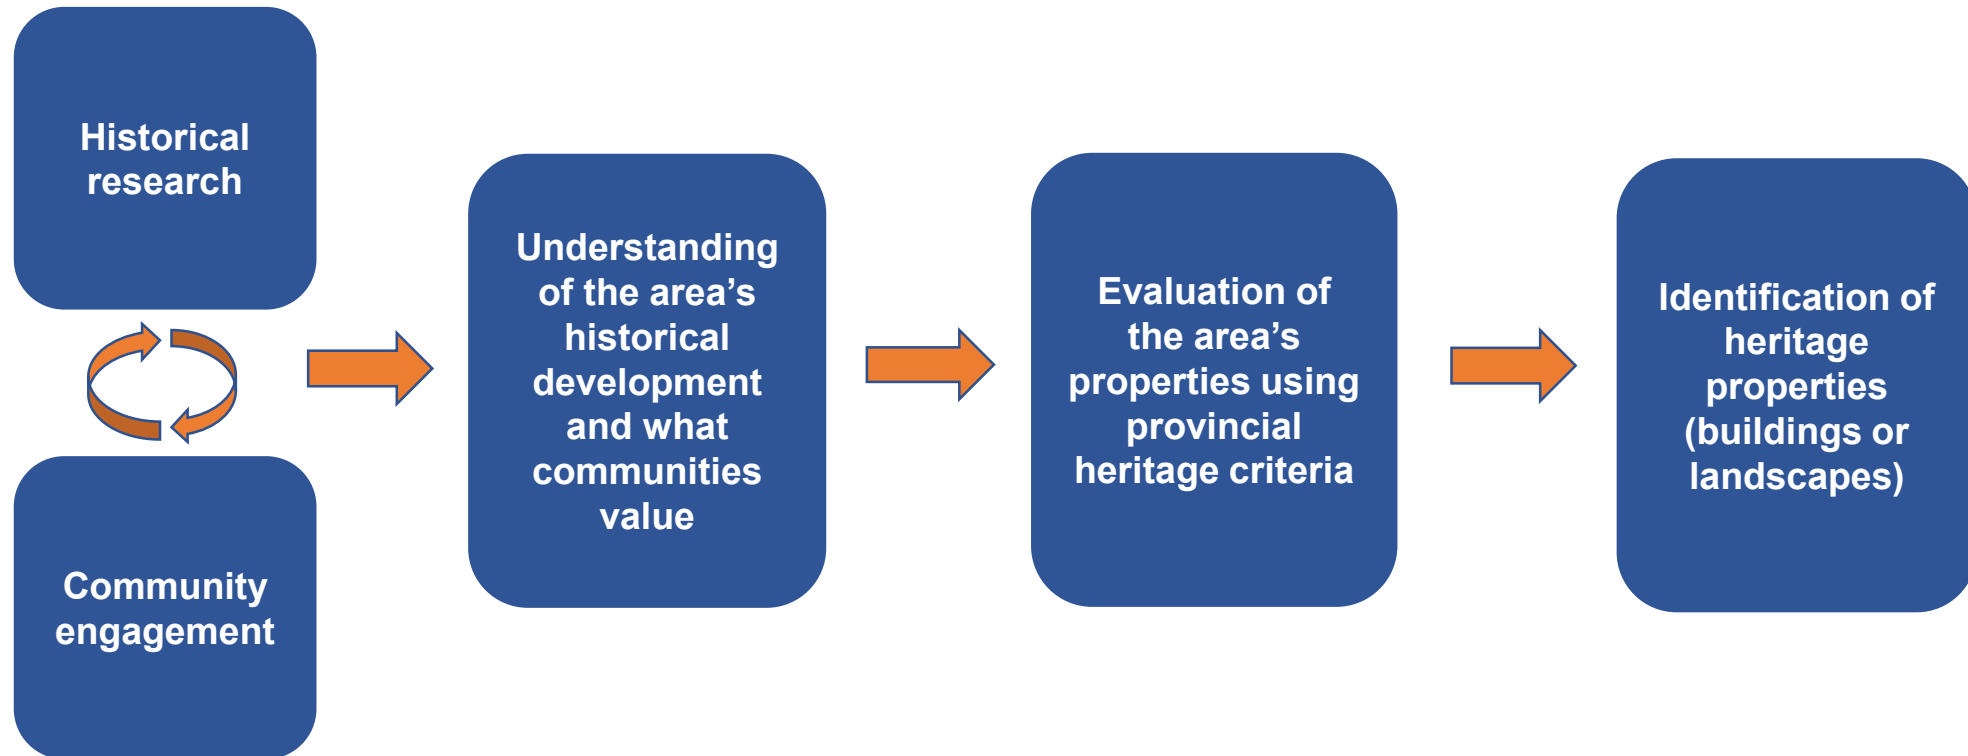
Historical research

Community engagement

Understanding of the area’s historical development and what communities value

Evaluation of the area’s properties using provincial heritage criteria

Identification of heritage properties (buildings or landscapes)